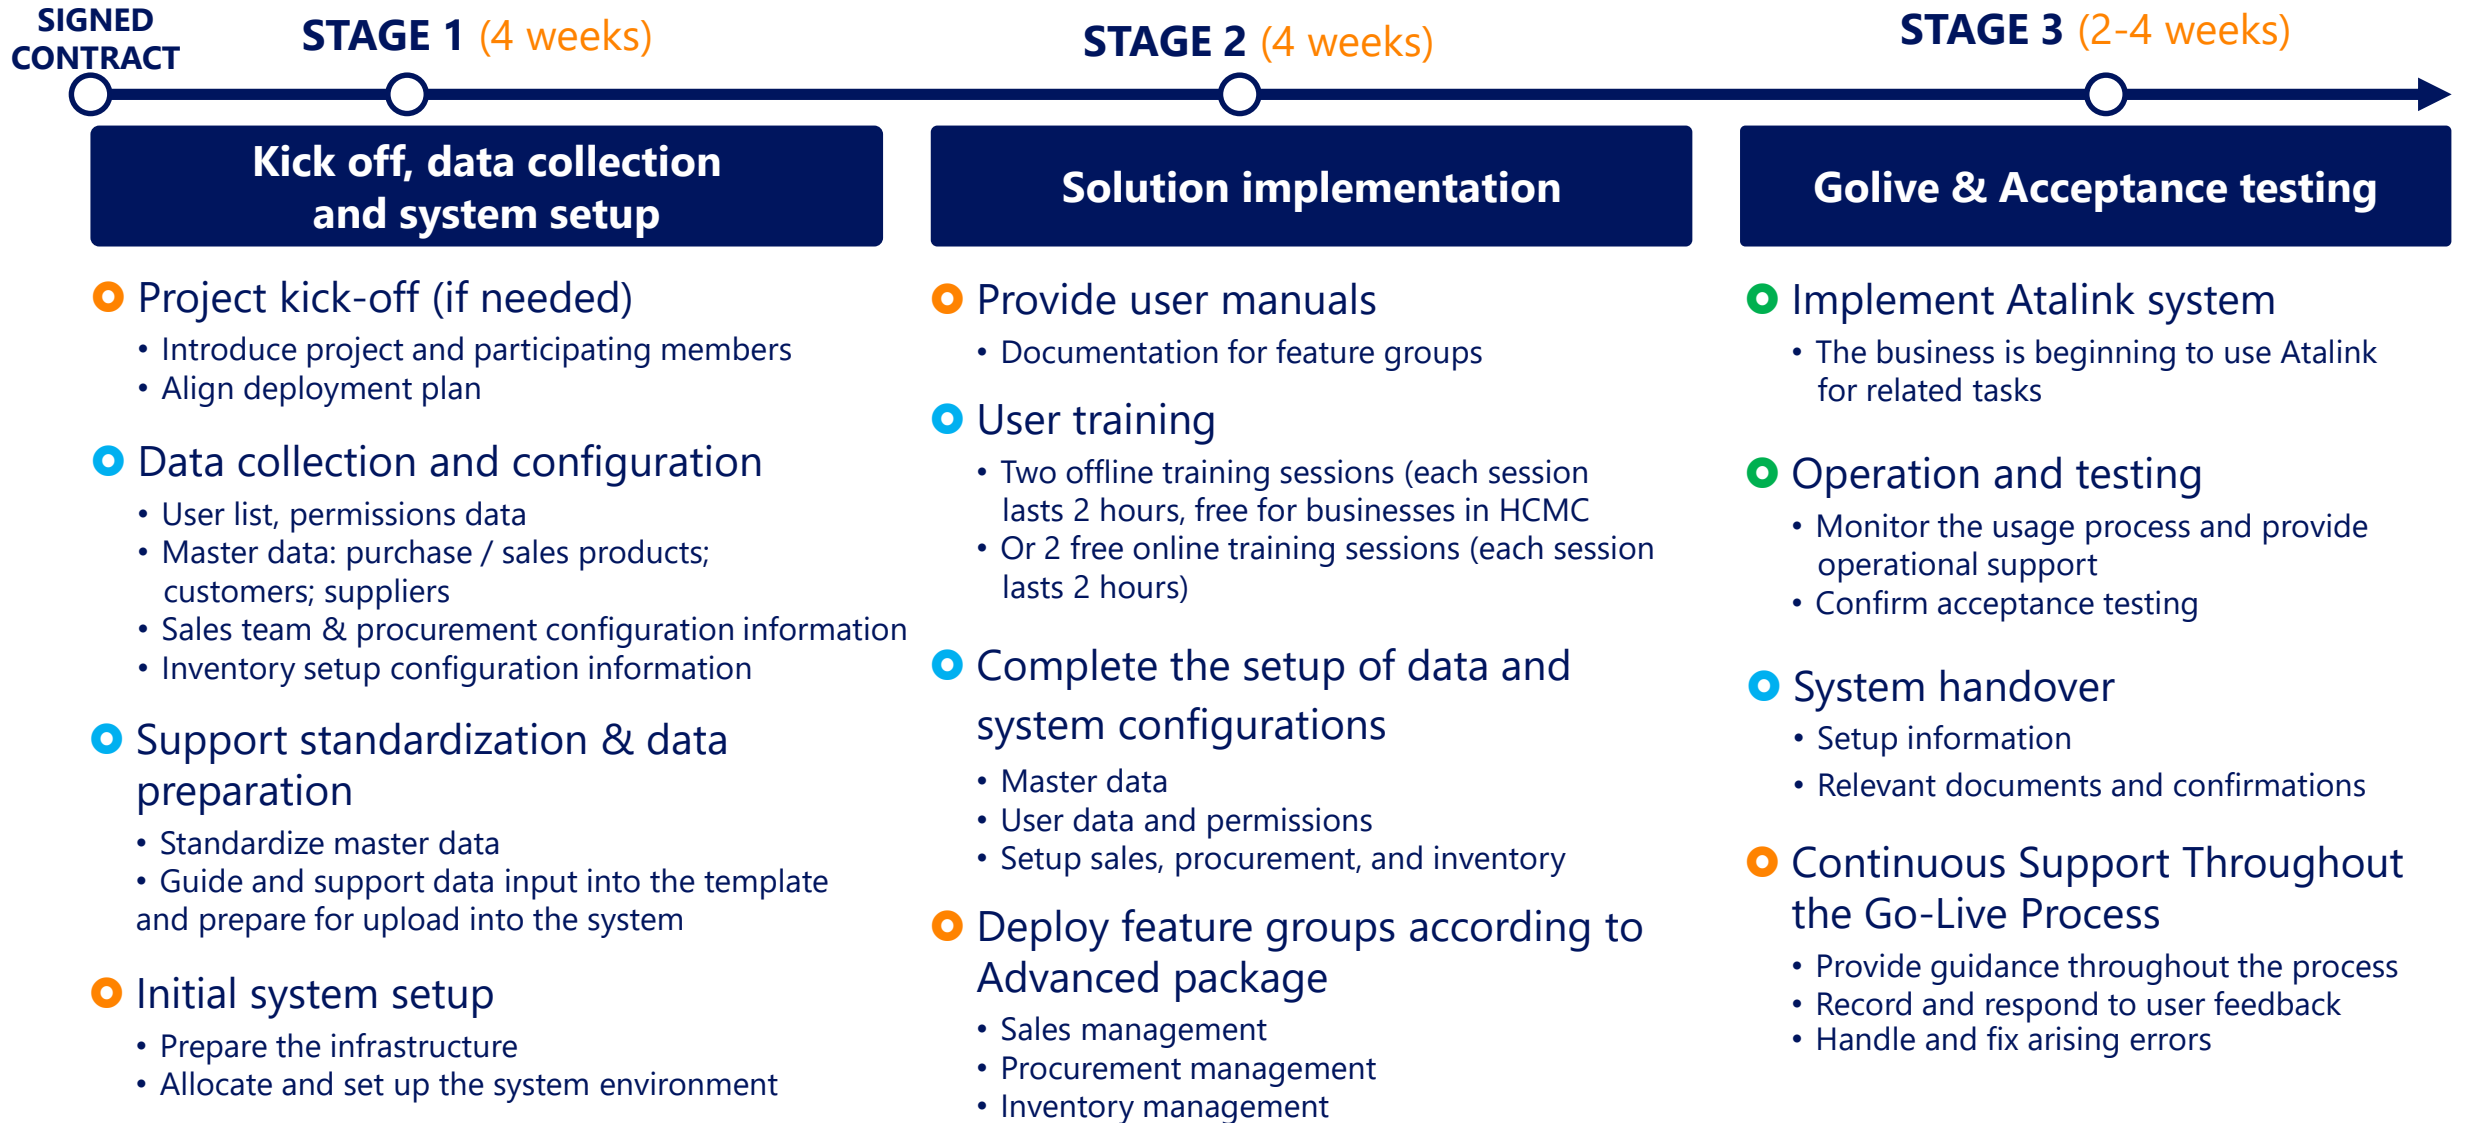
SIGNED CONTRACT

STAGE 1 (4 weeks)

STAGE 2 (4 weeks)

STAGE 3 (2-4 weeks)

Kick off, data collection and system setup

Project kick-off (if needed)
• Introduce project and participating members
• Align deployment plan

Data collection and configuration
• User list, permissions data
• Master data: purchase / sales products; customers; suppliers
• Sales team & procurement configuration information
• Inventory setup configuration information

Support standardization & data preparation
• Standardize master data
• Guide and support data input into the template and prepare for upload into the system

Initial system setup
• Prepare the infrastructure
• Allocate and set up the system environment

Solution implementation

Provide user manuals
• Documentation for feature groups

User training
• Two offline training sessions (each session lasts 2 hours, free for businesses in HCMC
• Or 2 free online training sessions (each session lasts 2 hours)

Complete the setup of data and system configurations
• Master data
• User data and permissions
• Setup sales, procurement, and inventory

Deploy feature groups according to Advanced package
• Sales management
• Procurement management
• Inventory management

Golive & Acceptance testing

Implement Atalink system
• The business is beginning to use Atalink for related tasks

Operation and testing
• Monitor the usage process and provide operational support
• Confirm acceptance testing

System handover
• Setup information
• Relevant documents and confirmations

Continuous Support Throughout the Go-Live Process
• Provide guidance throughout the process
• Record and respond to user feedback
• Handle and fix arising errors